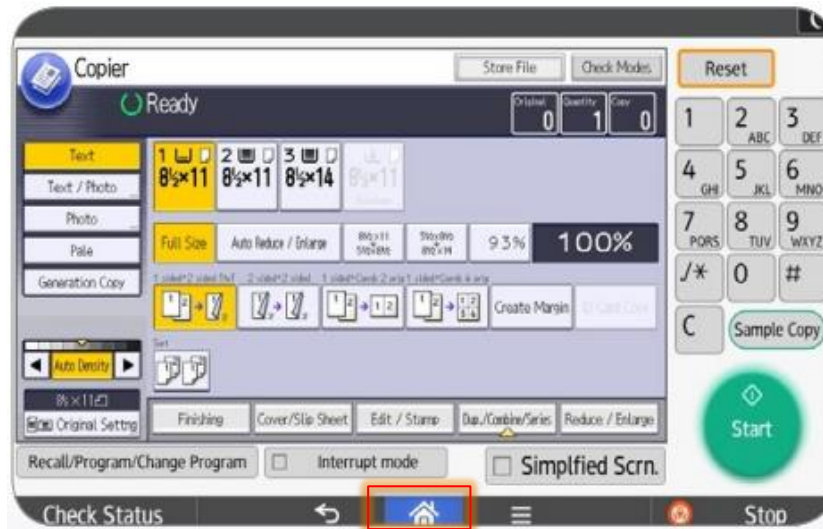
Copier

Ready

Store File

Check Modes

Original 0

Quantity 1

Copy 0

Reset

Text

Text / Photo

Photo

Pale

Generation Copy

1 $8\frac{1}{2}\times11$

2 $8\frac{1}{2}\times11$

3 $8\frac{1}{2}\times14$

$8\frac{1}{2}\times11$

Full Size

Auto Reduce / Enlarge

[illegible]

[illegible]

93%

100%

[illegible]

Create Margin

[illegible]

Sort

Auto Density

$8\frac{1}{2}\times11$

Original Settng

Finishing

Cover/Slip Sheet

Edit / Stamp

Dup./Combine/Series

Reduce / Enlarge

Recall/Program/Change Program

Interrupt mode

Simplfied Scrn.

1

2 ABC

3 DEF

4 GHI

5 JKL

6 MNO

7 PQRS

8 TUV

9 WXYZ

./*

0

#

C

Sample Copy

Start

Check Status

Stop